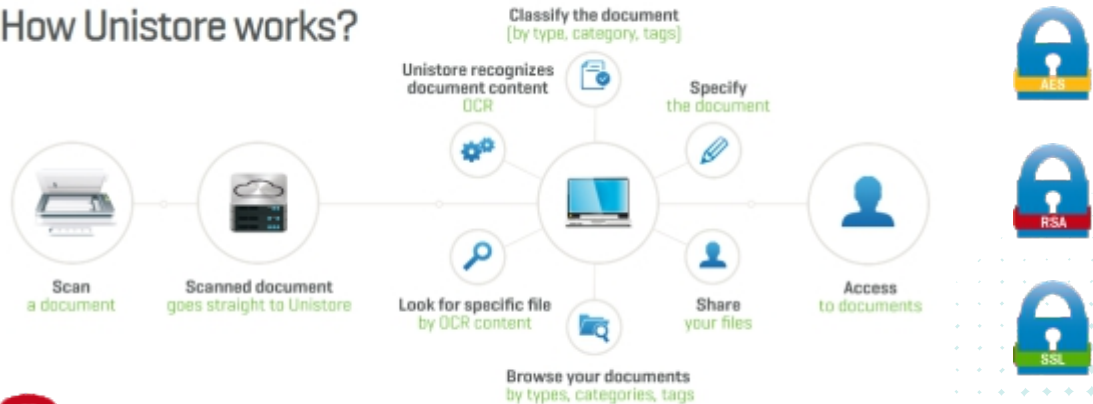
How Unistore works?

Classify the document
(by type, category, tags)

Unistore recognizes document content
OCR

Specify
the document

Scan
a document

Scanned document
goes straight to Unistore

Look for specific file
by OCR content

Share
your files

Access
to documents

Browse your documents
by types, categories, tags

AES

RSA

SSL